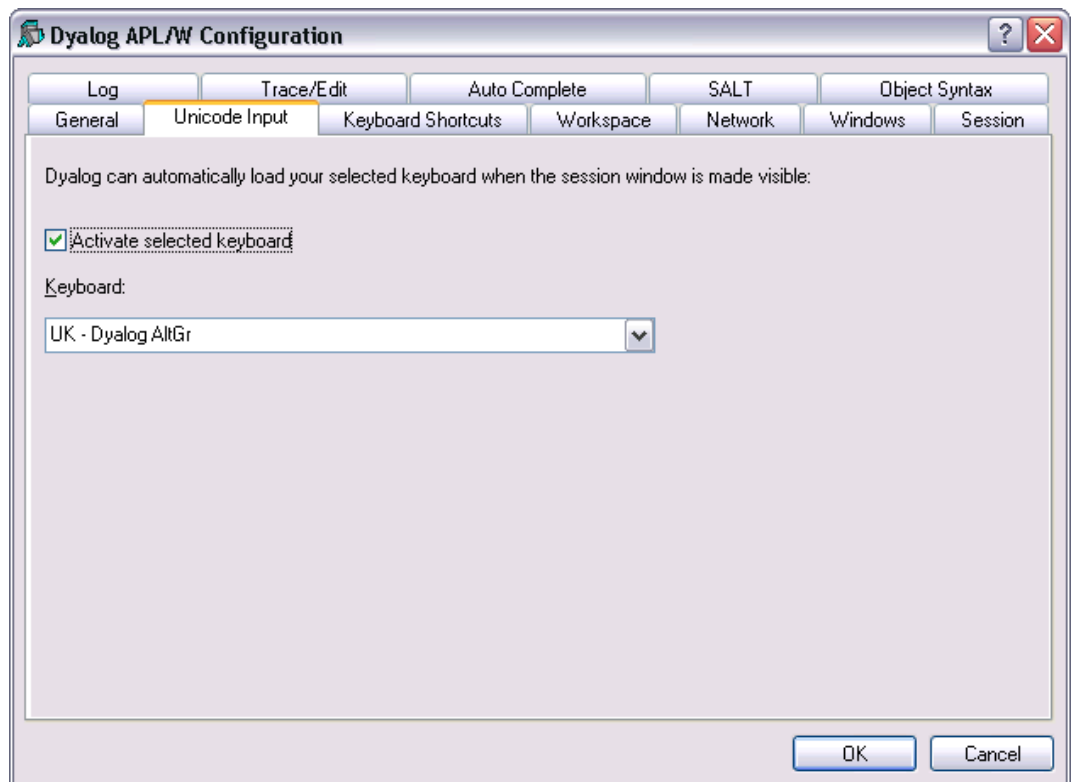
Dyalog APL/W Configuration

Log
Trace/Edit
Auto Complete
SALT
Object Syntax
General
Unicode Input
Keyboard Shortcuts
Workspace
Network
Windows
Session

Dyalog can automatically load your selected keyboard when the session window is made visible:

Activate selected keyboard

Keyboard:

UK - Dyalog AltGr

OK
Cancel